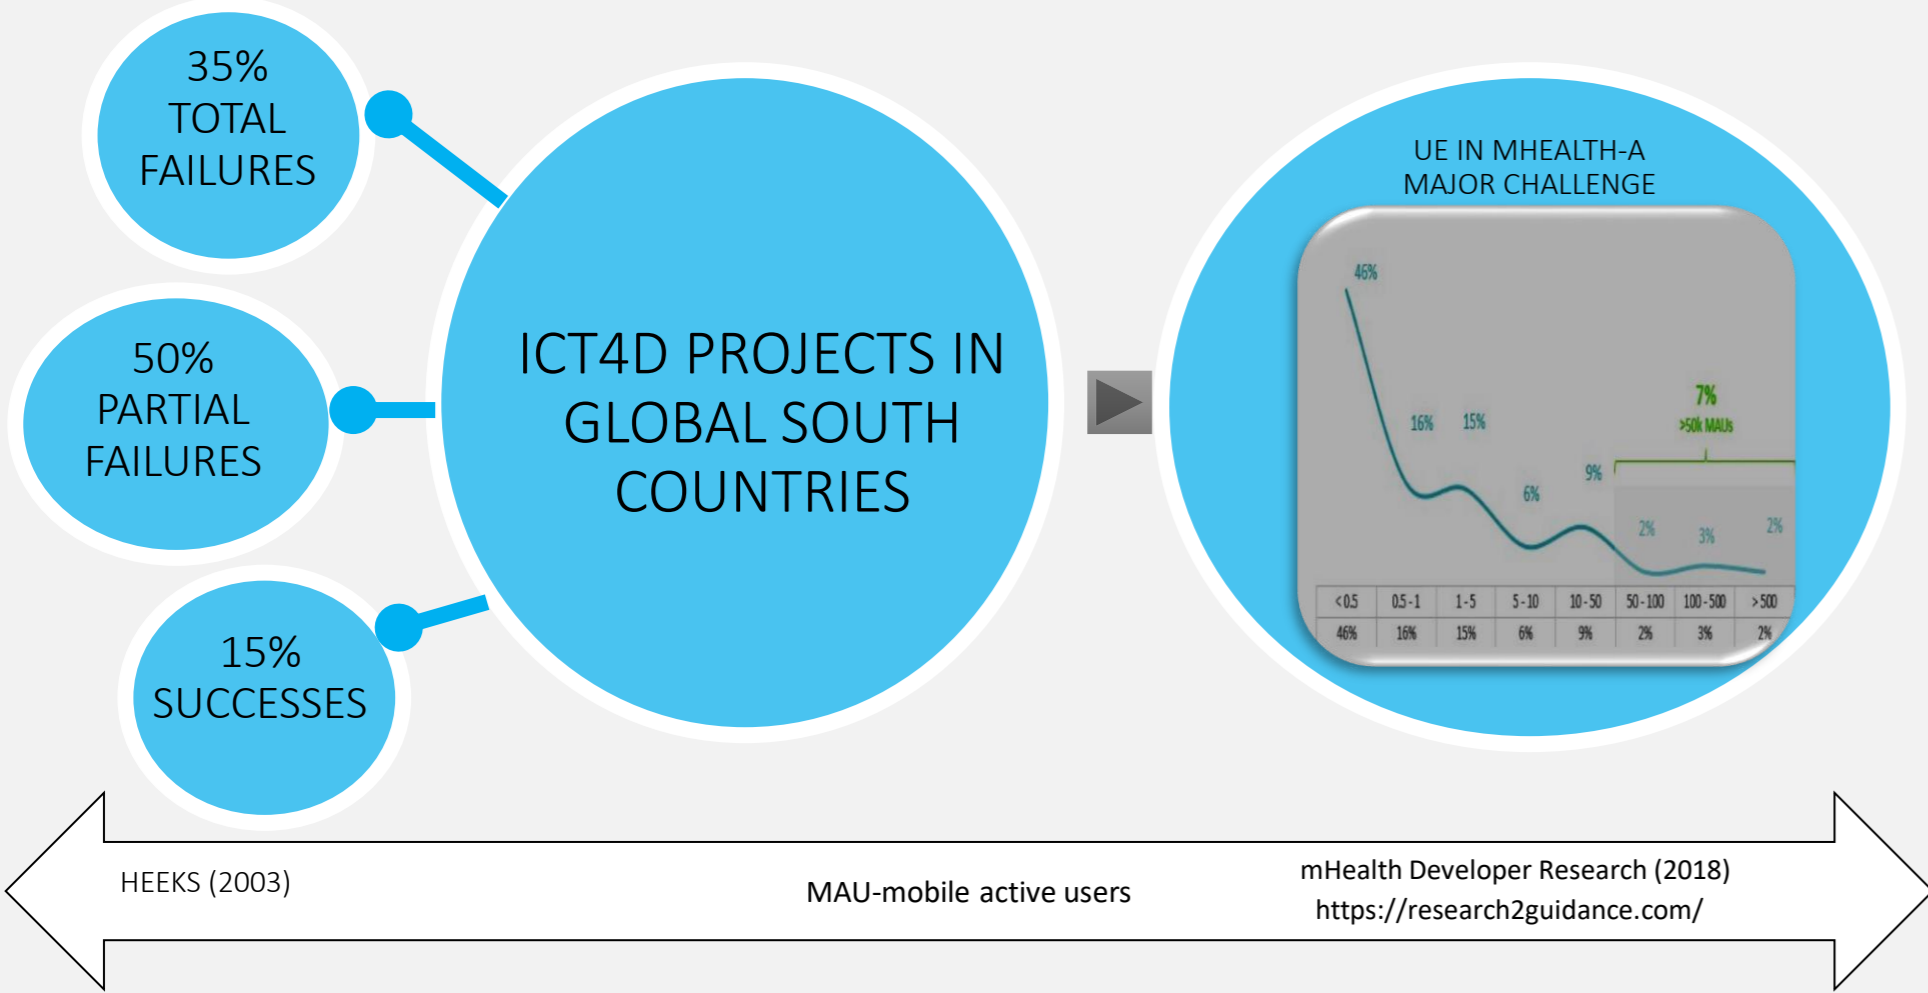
35% TOTAL FAILURES

50% PARTIAL FAILURES

15% SUCCESSES

ICT4D PROJECTS IN GLOBAL SOUTH COUNTRIES

UE IN MHEALTH-A MAJOR CHALLENGE

46%

16%

15%

6%

9%

7%
>50k MAUs

2%

3%

2%

| <0.5 | 0.5-1 | 1-5 | 5-10 | 10-50 | 50-100 | 100-500 | >500 |
|---|---|---|---|---|---|---|---|
| 46% | 16% | 15% | 6% | 9% | 2% | 3% | 2% |

HEEKS (2003)

MAU-mobile active users

mHealth Developer Research (2018)
https://research2guidance.com/